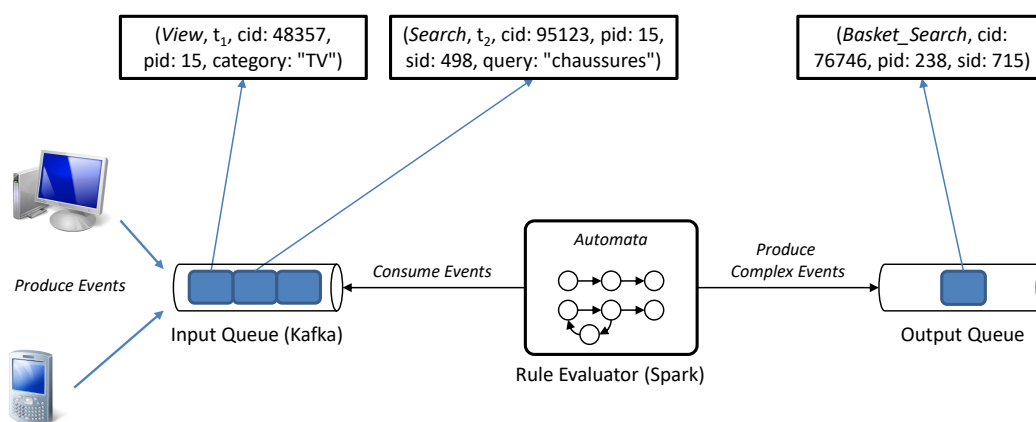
(*View*, $t_1$, cid: 48357, pid: 15, category: "TV")

(*Search*, $t_2$, cid: 95123, pid: 15, sid: 498, query: "chaussures")

(*Basket_Search*, cid: 76746, pid: 238, sid: 715)

*Produce Events*

*Consume Events*

*Automata*

*Produce Complex Events*

Input Queue (Kafka)

Rule Evaluator (Spark)

Output Queue